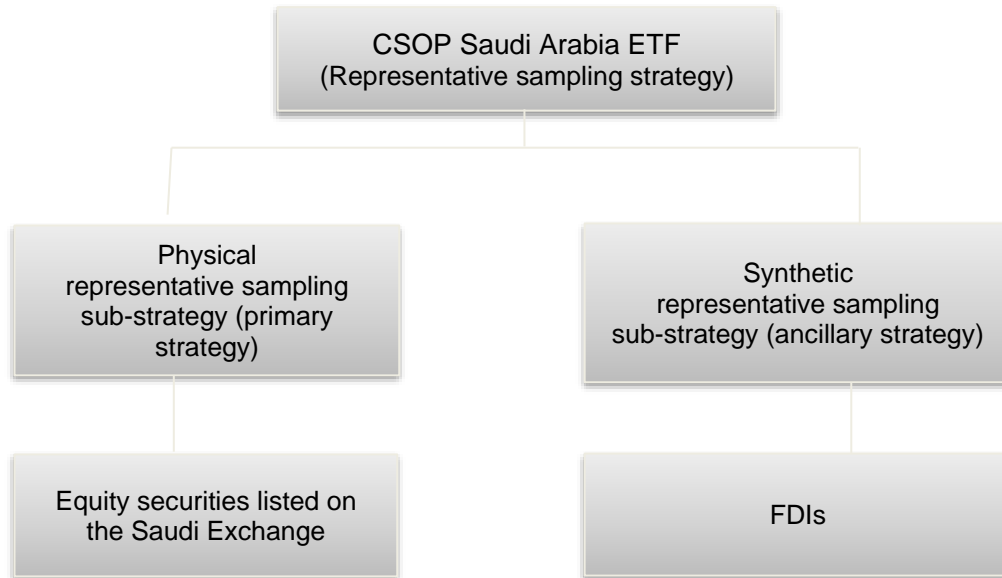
CSOP Saudi Arabia ETF
(Representative sampling strategy)

Physical representative sampling sub-strategy (primary strategy)

Synthetic representative sampling sub-strategy (ancillary strategy)

Equity securities listed on the Saudi Exchange

FDIs